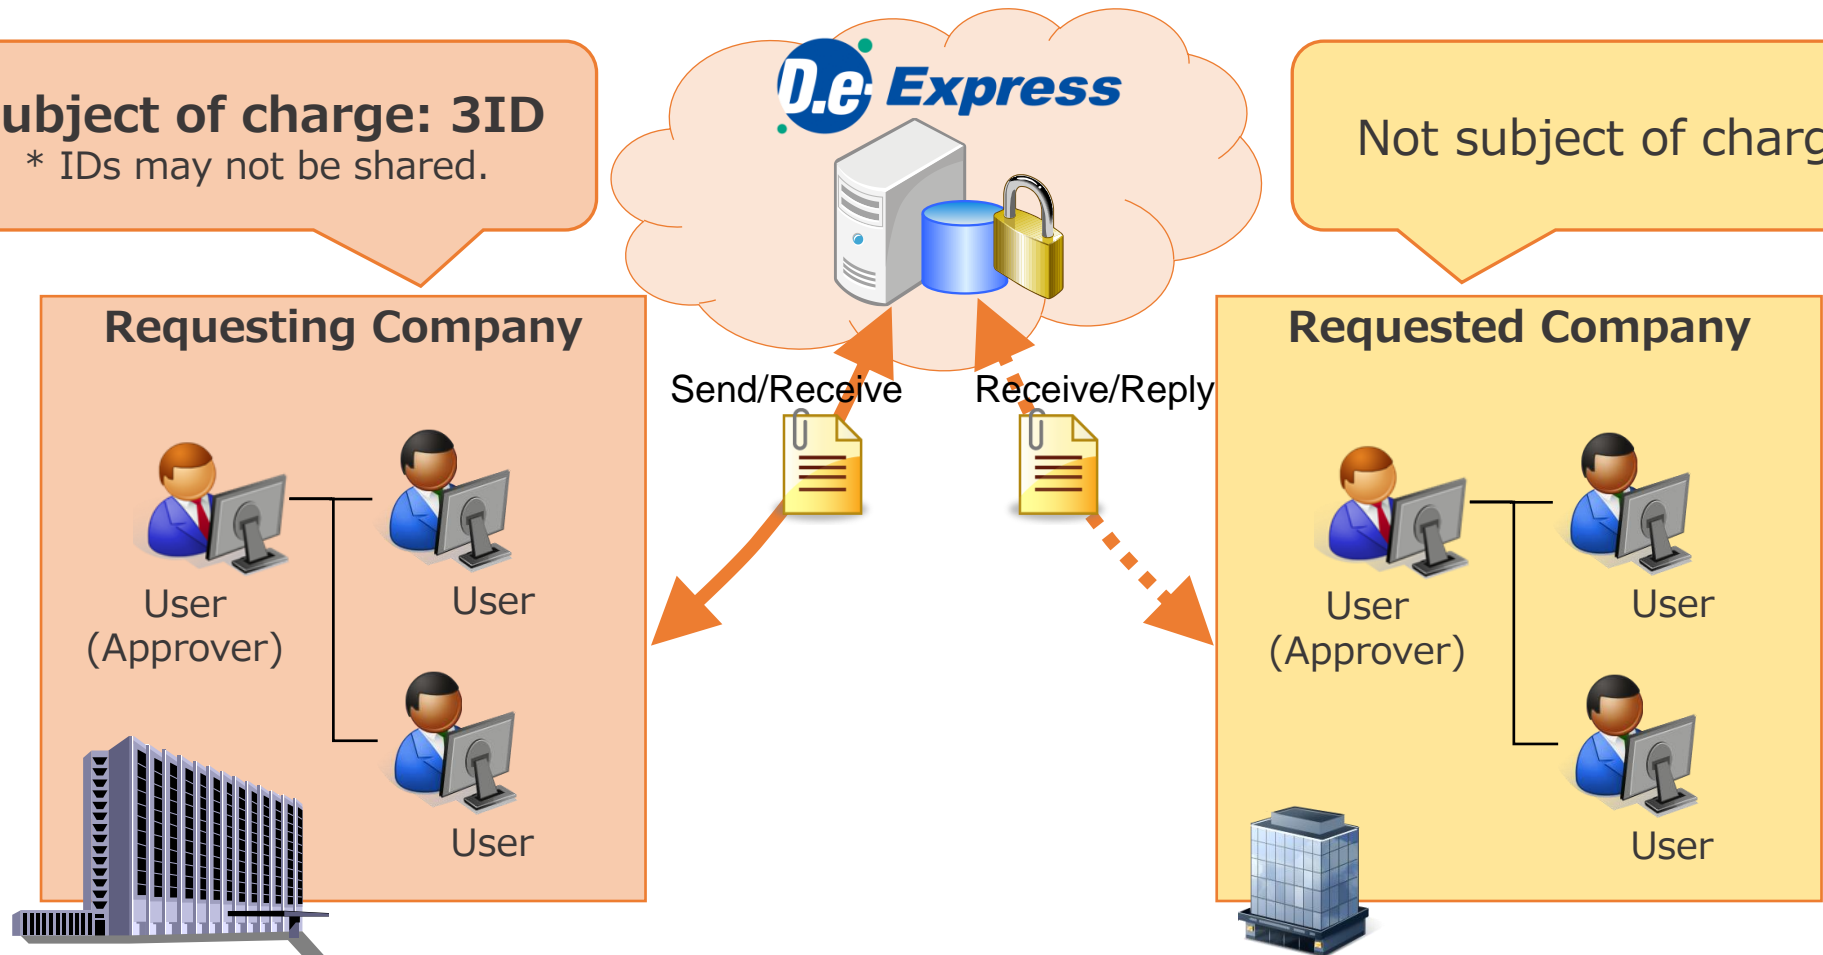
ubject of charge: 3ID
* IDs may not be shared.

D.e Express

Not subject of charg

Requesting Company

Send/Receive

Receive/Reply

Requested Company

User
(Approver)

User

User

User
(Approver)

User

User